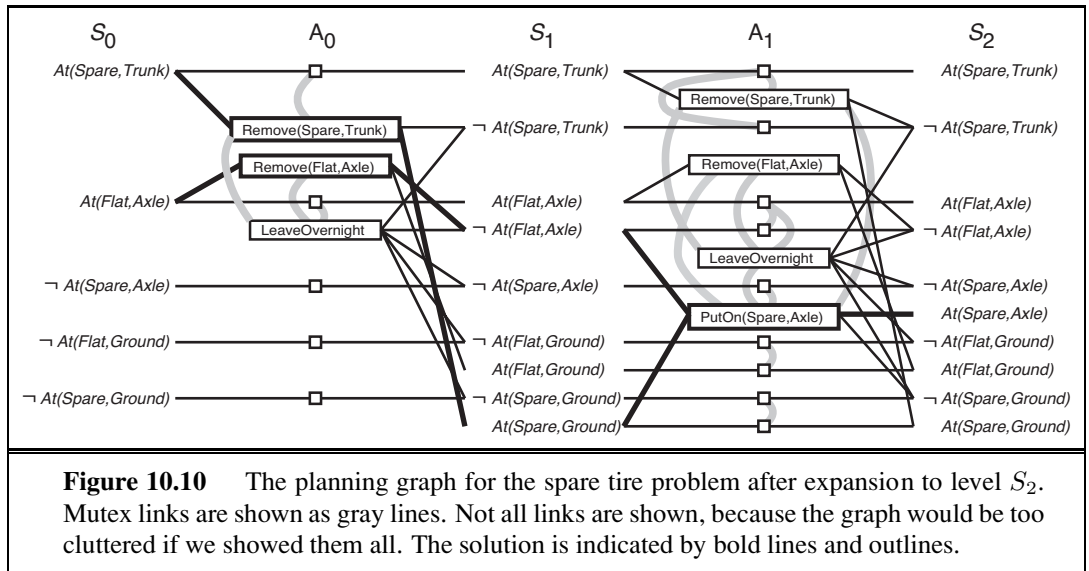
$S_0$ $A_0$ $S_1$ $A_1$ $S_2$

At(Spare,Trunk)
At(Flat,Axle)
$\neg$ At(Spare,Axle)
$\neg$ At(Flat,Ground)
$\neg$ At(Spare,Ground)

Remove(Spare,Trunk)
Remove(Flat,Axle)
LeaveOvernight

At(Spare,Trunk)
$\neg$ At(Spare,Trunk)
At(Flat,Axle)
$\neg$ At(Flat,Axle)
$\neg$ At(Spare,Axle)
$\neg$ At(Flat,Ground)
At(Flat,Ground)
$\neg$ At(Spare,Ground)
At(Spare,Ground)

Remove(Spare,Trunk)
Remove(Flat,Axle)
LeaveOvernight
PutOn(Spare,Axle)

At(Spare,Trunk)
$\neg$ At(Spare,Trunk)
At(Flat,Axle)
$\neg$ At(Flat,Axle)
$\neg$ At(Spare,Axle)
At(Spare,Axle)
$\neg$ At(Flat,Ground)
At(Flat,Ground)
$\neg$ At(Spare,Ground)
At(Spare,Ground)

**Figure 10.10** The planning graph for the spare tire problem after expansion to level $S_2$. Mutex links are shown as gray lines. Not all links are shown, because the graph would be too cluttered if we showed them all. The solution is indicated by bold lines and outlines.